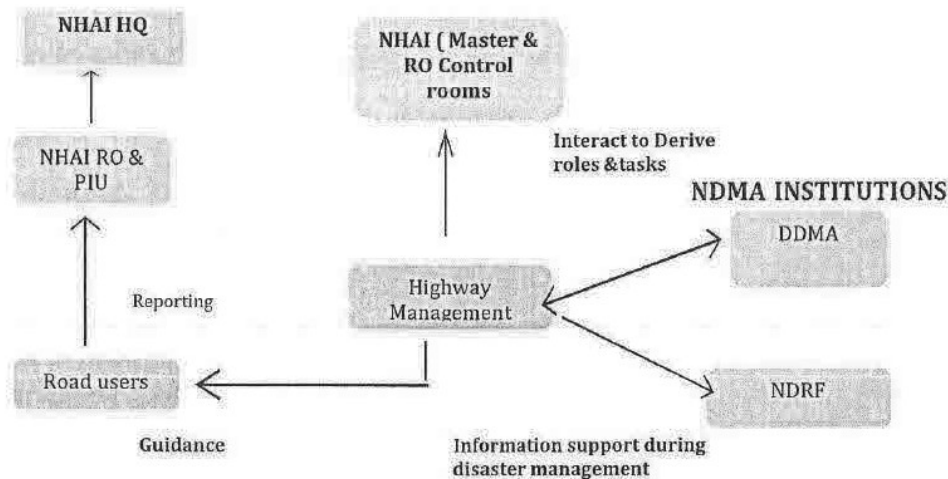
NHAI HQ

NHAI ( Master & RO Control rooms

NHAI RO & PIU

Interact to Derive roles &tasks

NDMA INSTITUTIONS

DDMA

Reporting

Highway Management

Road users

NDRF

Guidance

Information support during disaster management